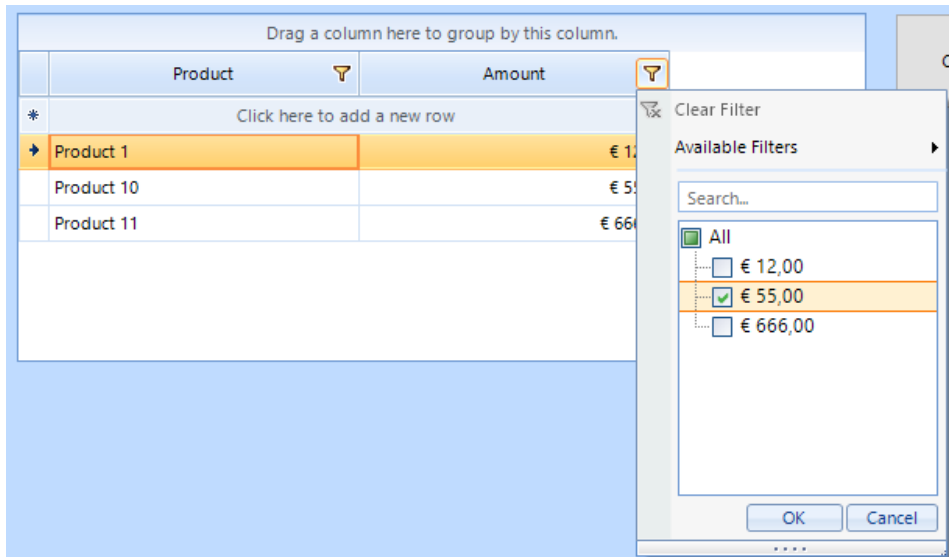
Drag a column here to group by this column.

| | Product | Amount |
|---|---|---|
| * | Click here to add a new row | |
| → | Product 1 | € 1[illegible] |
| | Product 10 | € 5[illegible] |
| | Product 11 | € 66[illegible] |

C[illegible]

Clear Filter

Available Filters

Search...

All

€ 12,00

€ 55,00

€ 666,00

OK

Cancel